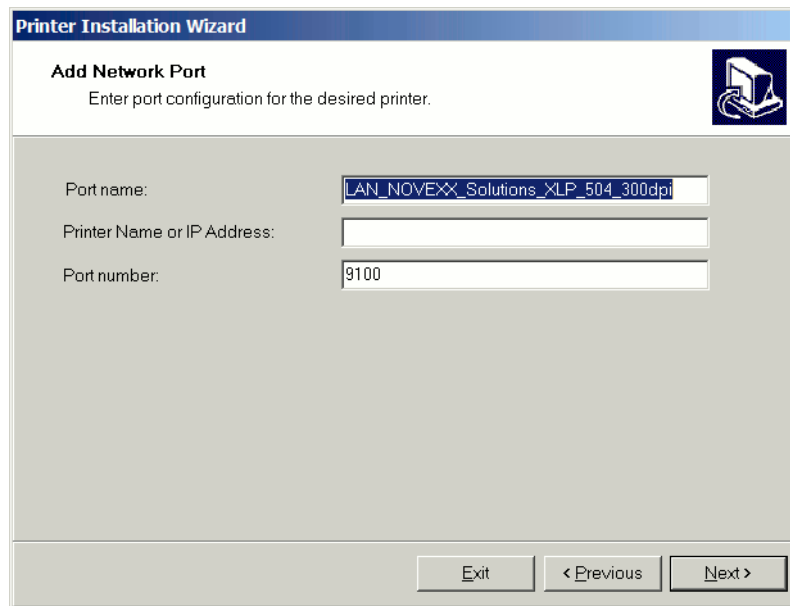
Printer Installation Wizard

Add Network Port
Enter port configuration for the desired printer.

Port name: LAN_NOVEXX_Solutions_XLP_504_300dpi

Printer Name or IP Address:

Port number: 9100

Exit

< Previous

Next >